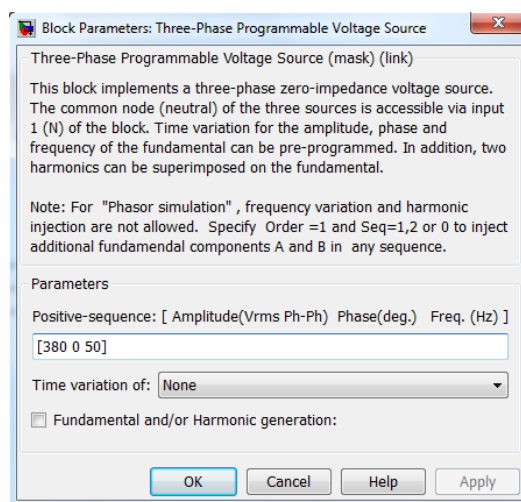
Block Parameters: Three-Phase Programmable Voltage Source

Three-Phase Programmable Voltage Source (mask) (link)

This block implements a three-phase zero-impedance voltage source. The common node (neutral) of the three sources is accessible via input 1 (N) of the block. Time variation for the amplitude, phase and frequency of the fundamental can be pre-programmed. In addition, two harmonics can be superimposed on the fundamental.

Note: For "Phasor simulation" , frequency variation and harmonic injection are not allowed. Specify Order =1 and Seq=1,2 or 0 to inject additional fundamendal components A and B in any sequence.

Parameters

Positive-sequence: [ Amplitude(Vrms Ph-Ph) Phase(deg.) Freq. (Hz) ]

[380 0 50]

Time variation of: None

Fundamental and/or Harmonic generation:

OK Cancel Help Apply